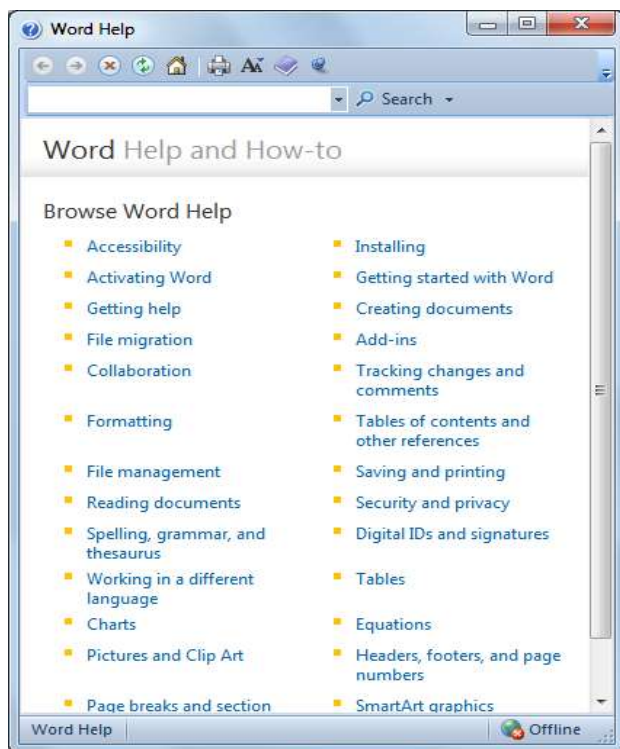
Word Help

Search

Word Help and How-to

Browse Word Help

- Accessibility
- Activating Word
- Getting help
- File migration
- Collaboration
- Formatting
- File management
- Reading documents
- Spelling, grammar, and thesaurus
- Working in a different language
- Charts
- Pictures and Clip Art
- Page breaks and section

- Installing
- Getting started with Word
- Creating documents
- Add-ins
- Tracking changes and comments
- Tables of contents and other references
- Saving and printing
- Security and privacy
- Digital IDs and signatures
- Tables
- Equations
- Headers, footers, and page numbers
- SmartArt graphics

Word Help
Offline